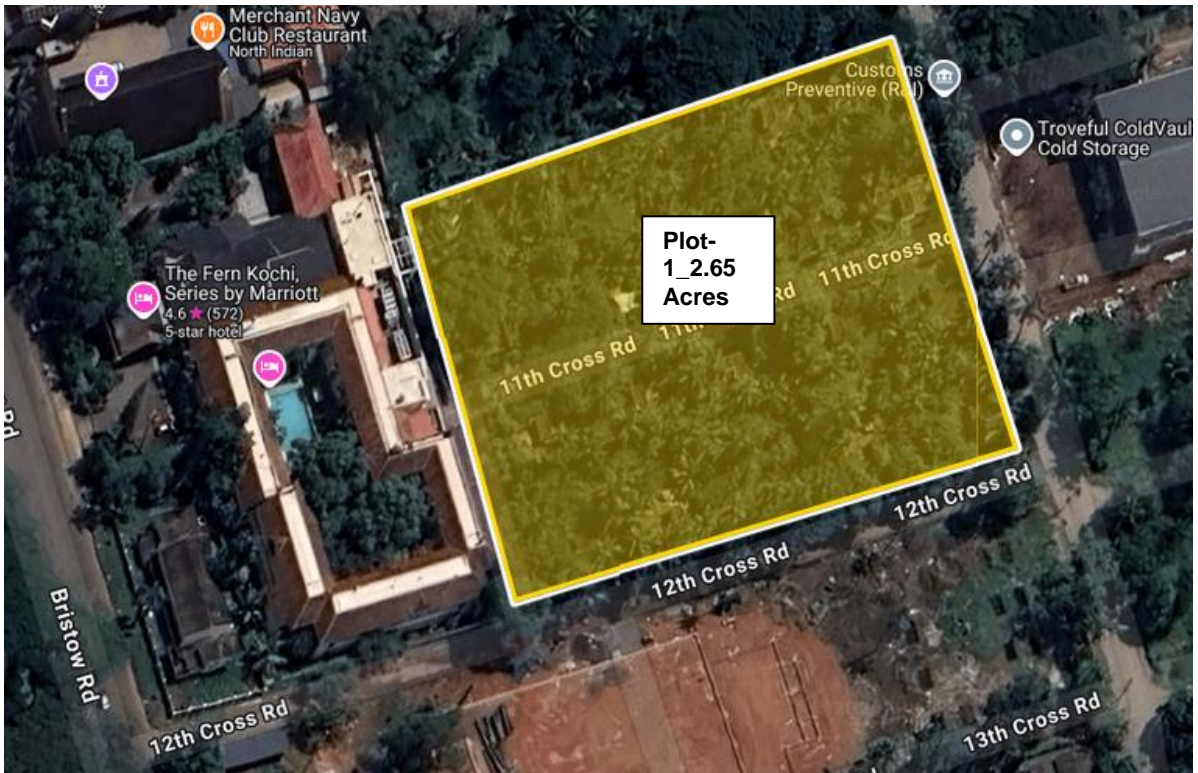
Merchant Navy Club Restaurant
North Indian

Customs Preventive (Rd)

Troveful ColdVaul Cold Storage

Plot-1_2.65 Acres

11th Cross Rd

11th Cross Rd

11th Cross Rd

The Fern Kochi, Series by Marriott
4.6 ★ (572)
5-star hotel

Rd

12th Cross Rd

12th Cross Rd

Bristow Rd

12th Cross Rd

13th Cross Rd